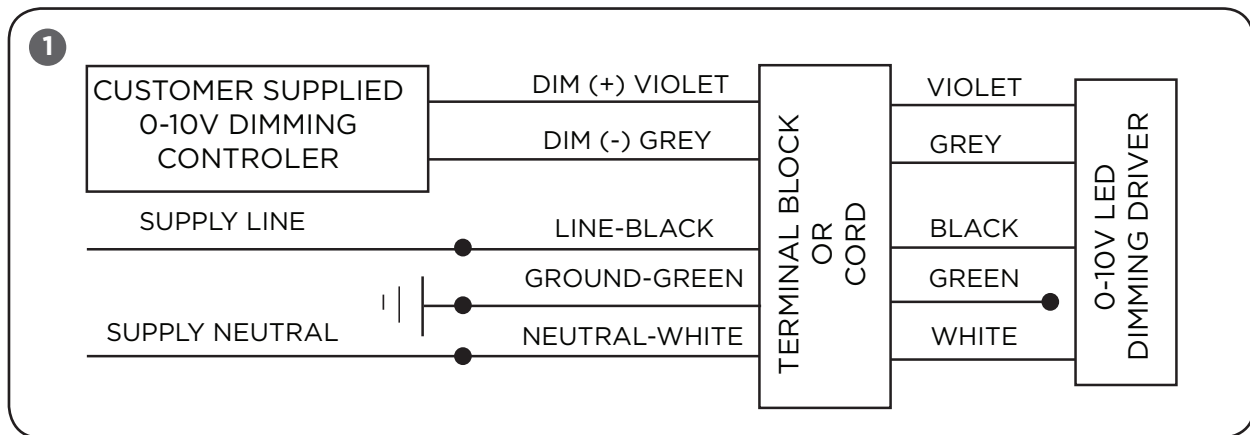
1

CUSTOMER SUPPLIED 0-10V DIMMING CONTROLER

DIM (+) VIOLET

DIM (-) GREY

SUPPLY LINE

LINE-BLACK

GROUND-GREEN

SUPPLY NEUTRAL

NEUTRAL-WHITE

TERMINAL BLOCK OR CORD

VIOLET

GREY

BLACK

GREEN

WHITE

0-10V LED DIMMING DRIVER